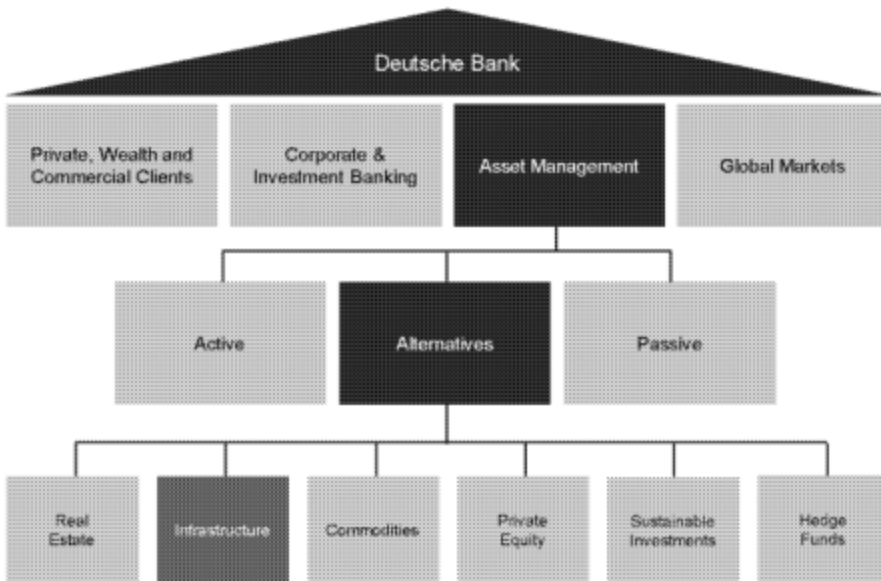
Deutsche Bank

Private, Wealth and Commercial Clients

Corporate & Investment Banking

Asset Management

Global Markets

Active

Alternatives

Passive

Real Estate

Infrastructure

Commodities

Private Equity

Sustainable Investments

Hedge Funds